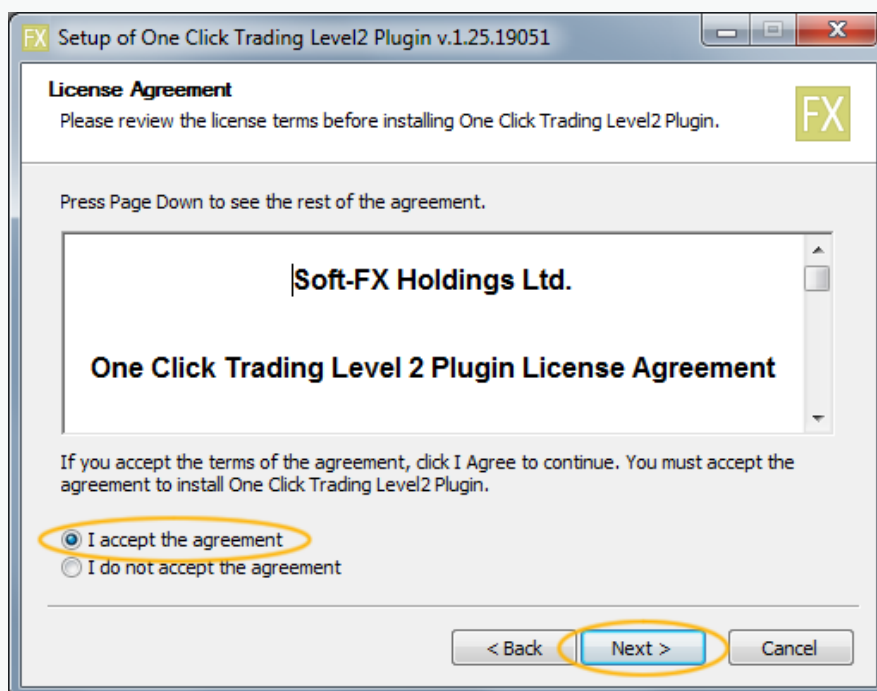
FX Setup of One Click Trading Level2 Plugin v.1.25.19051

License Agreement
Please review the license terms before installing One Click Trading Level2 Plugin.

FX

Press Page Down to see the rest of the agreement.

Soft-FX Holdings Ltd.

One Click Trading Level 2 Plugin License Agreement

If you accept the terms of the agreement, click I Agree to continue. You must accept the agreement to install One Click Trading Level2 Plugin.

I accept the agreement
I do not accept the agreement

< Back
Next >
Cancel